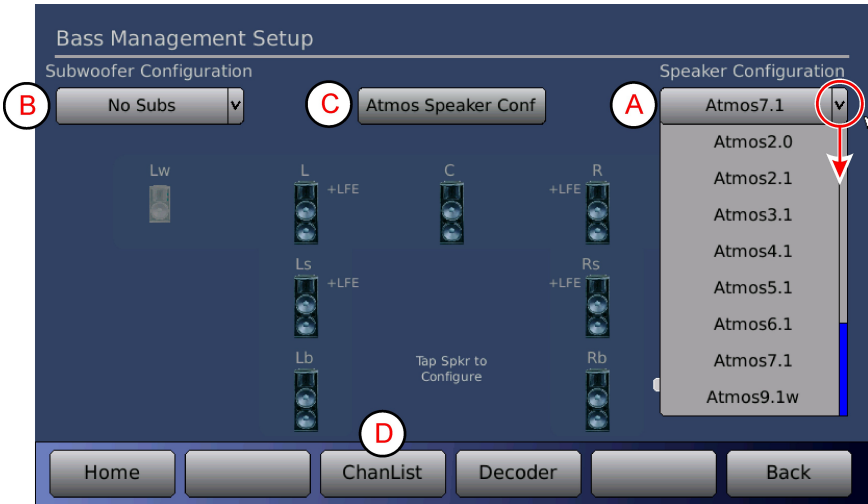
Bass Management Setup

Subwoofer Configuration

Speaker Configuration

B

No Subs

v

C

Atmos Speaker Conf

A

Atmos7.1

v

Atmos2.0

Atmos2.1

Atmos3.1

Atmos4.1

Atmos5.1

Atmos6.1

Atmos7.1

Atmos9.1w

Lw

L

+LFE

C

+LFE

R

Ls

+LFE

Rs

+LFE

Lb

Tap Spkr to Configure

Rb

D

Home

ChanList

Decoder

Back